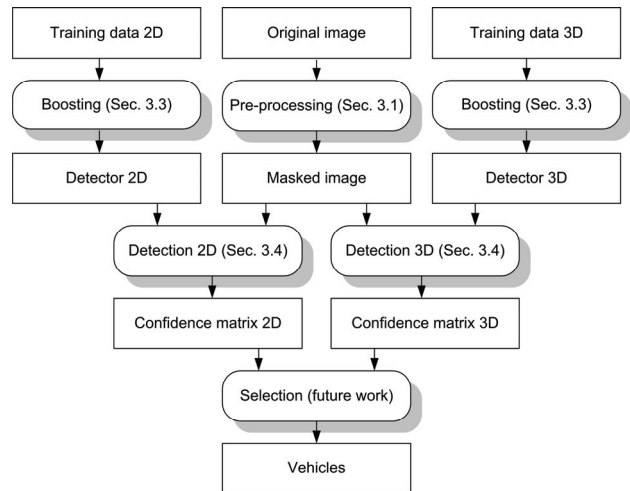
Training data 2D

Original image

Training data 3D

Boosting (Sec. 3.3)

Pre-processing (Sec. 3.1)

Boosting (Sec. 3.3)

Detector 2D

Masked image

Detector 3D

Detection 2D (Sec. 3.4)

Detection 3D (Sec. 3.4)

Confidence matrix 2D

Confidence matrix 3D

Selection (future work)

Vehicles